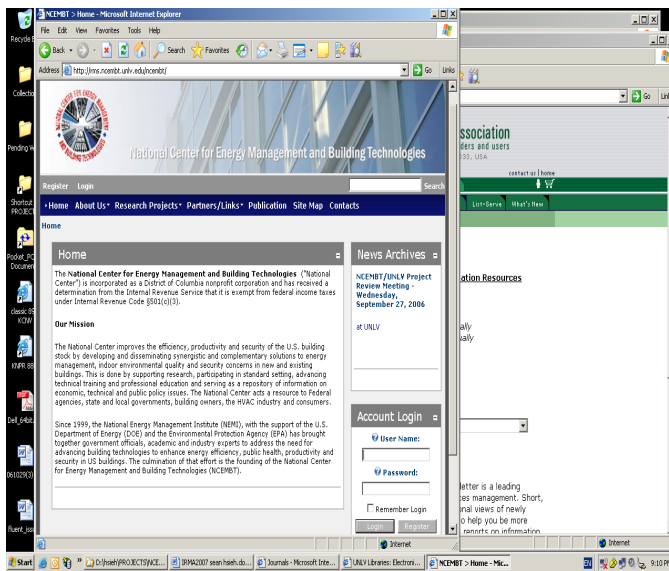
NCEMBT > Home - Microsoft Internet Explorer

File Edit View Favorites Tools Help

Back Search Favorites

Address http://rms.ncembt.unlv.edu/ncembt/ Go Links

NATIONAL CENTER FOR ENERGY MANAGEMENT AND BUILDING TECHNOLOGIES

National Center for Energy Management and Building Technologies

Register Login Search

• Home About Us • Research Projects • Partners/Links • Publication Site Map Contacts

Home

Home

The National Center for Energy Management and Building Technologies ("National Center") is incorporated as a District of Columbia nonprofit corporation and has received a determination from the Internal Revenue Service that it is exempt from federal income taxes under Internal Revenue Code §501(c)(3).

Our Mission

The National Center improves the efficiency, productivity and security of the U.S. building stock by developing and disseminating synergistic and complementary solutions to energy management, indoor environmental quality and security concerns in new and existing buildings. This is done by supporting research, participating in standard setting, advancing technical training and professional education and serving as a repository of information on economic, technical and public policy issues. The National Center acts a resource to Federal agencies, state and local governments, building owners, the HVAC industry and consumers.

Since 1999, the National Energy Management Institute (NEMI), with the support of the U.S. Department of Energy (DOE) and the Environmental Protection Agency (EPA) has brought together government officials, academic and industry experts to address the need for advancing building technologies to enhance energy efficiency, public health, productivity and security in US buildings. The culmination of that effort is the founding of the National Center for Energy Management and Building Technologies (NCEMBT).

News Archives

NCEMBT/UNLV Project Review Meeting - Wednesday, September 27, 2006

at UNLV

Account Login

User Name:

Password:

Remember Login

Login Register

Internet

ssociation
ders and users
133, USA
contact us | home
List-Serve What's New
ation Resources
ally
ally
letter is a leading
es management. Short,
nal views of newly
to help you be more
reports on information

Internet

Start D:\hsieh\PROJECTS\NCE... IRMA2007 sean hsieh.do... Journals - Microsoft Inte... UNLV Libraries: Electroni... NCEMBT > Home - Mic... 9:10 P

Recycle B
Collection
Pending W
Shortcut PROJECT
Pocket_PC Document
classic 85 KCW
KNPR 88
Dell_64bit
061029(3)
fluent_iss